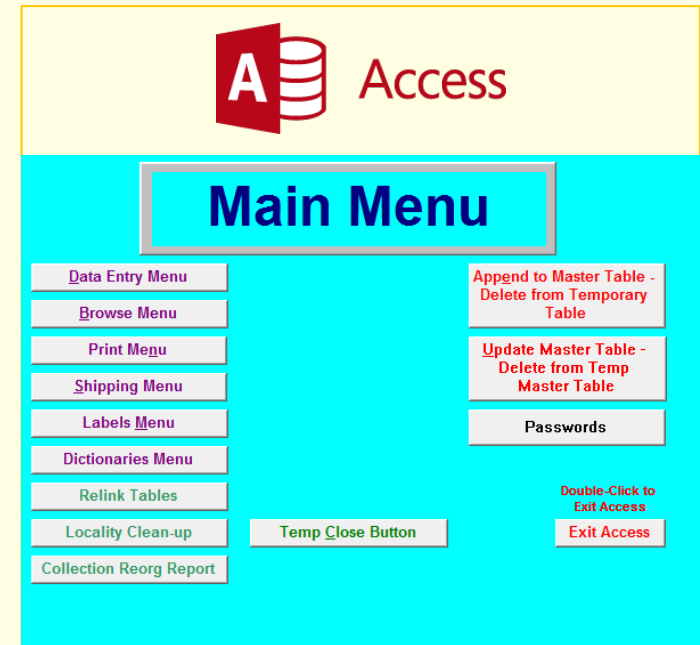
A Access

Main Menu

Data Entry Menu

Browse Menu

Print Menu

Shipping Menu

Labels Menu

Dictionaries Menu

Relink Tables

Locality Clean-up

Collection Reorg Report

Temp Close Button

Append to Master Table - Delete from Temporary Table

Update Master Table - Delete from Temp Master Table

Passwords

Double-Click to Exit Access

Exit Access